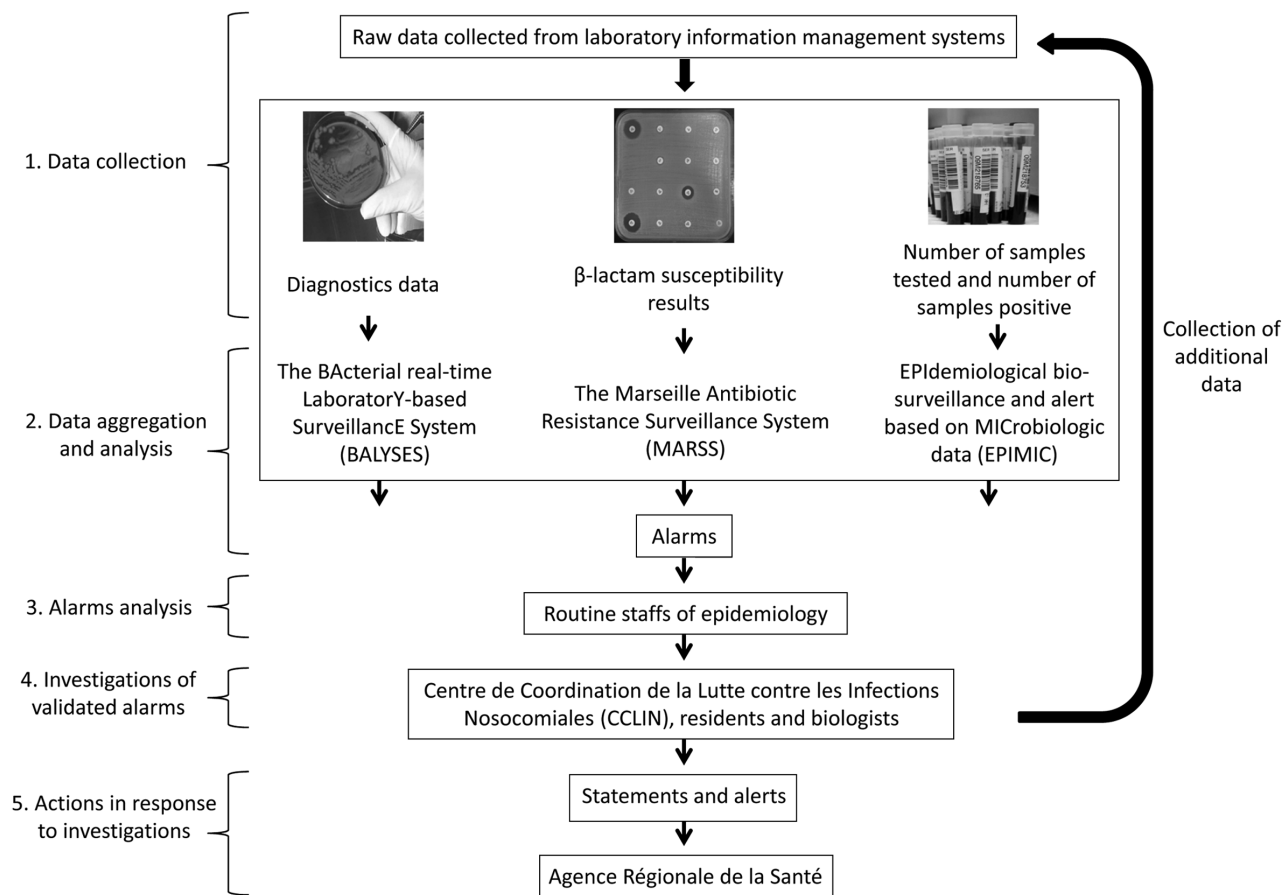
Raw data collected from laboratory information management systems

1. Data collection

Diagnostics data

β-lactam susceptibility results

Number of samples tested and number of samples positive

2. Data aggregation and analysis

The BActerial real-time LaboratorY-based SurveillancE System (BALYSES)

The Marseille Antibiotic Resistance Surveillance System (MARSS)

EPIdemiological bio-surveillance and alert based on MICrobiologic data (EPIMIC)

Collection of additional data

Alarms

3. Alarms analysis

Routine staffs of epidemiology

4. Investigations of validated alarms

Centre de Coordination de la Lutte contre les Infections Nosocomiales (CCLIN), residents and biologists

5. Actions in response to investigations

Statements and alerts

Agence Régionale de la Santé